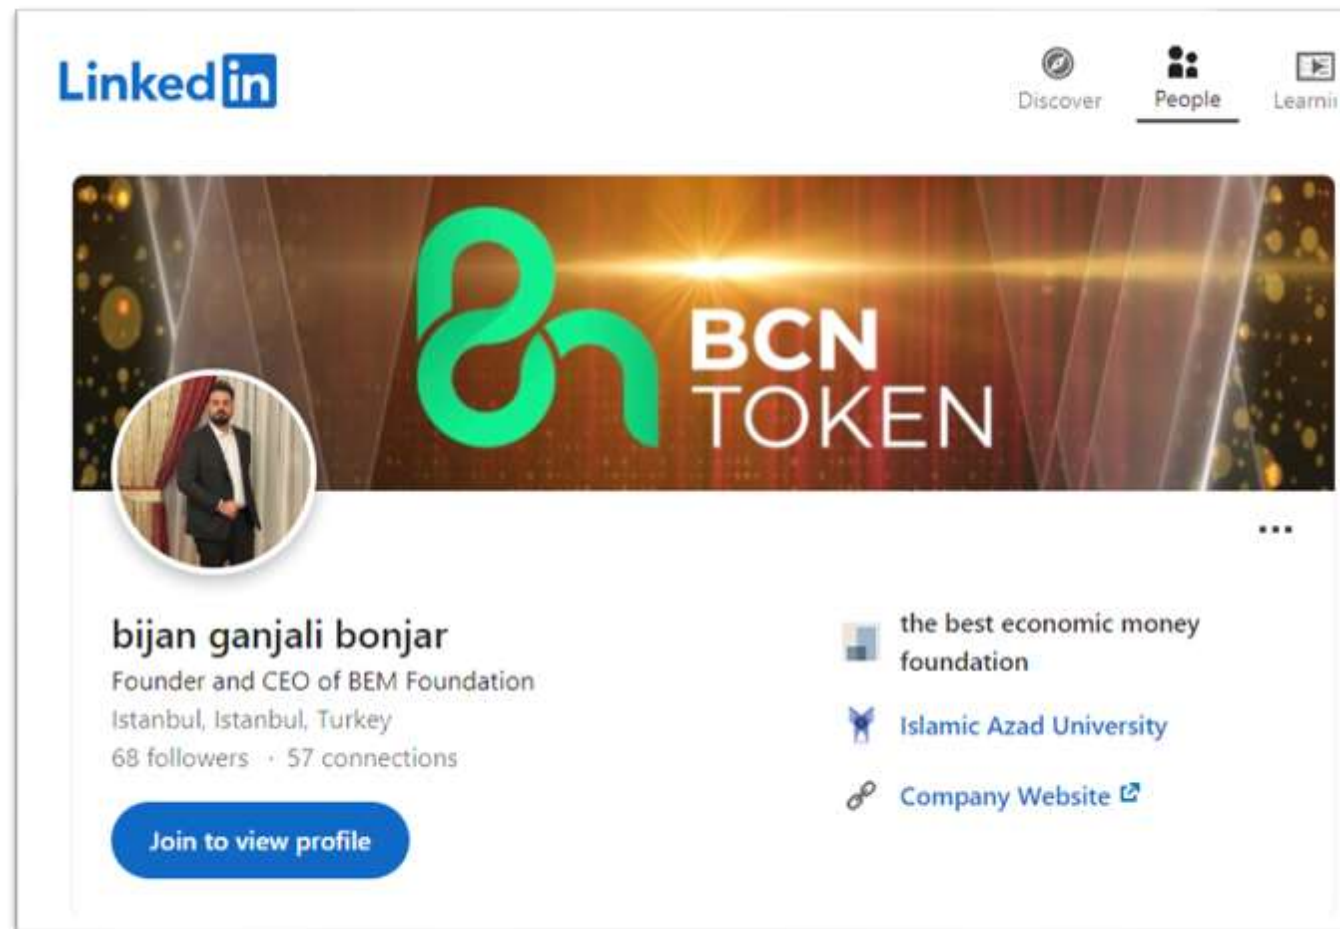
LinkedIn

Discover People Learni

BCN TOKEN

...

bijan ganjali bonjar

Founder and CEO of BEM Foundation

Istanbul, Istanbul, Turkey

68 followers · 57 connections

Join to view profile

the best economic money foundation

Islamic Azad University

Company Website